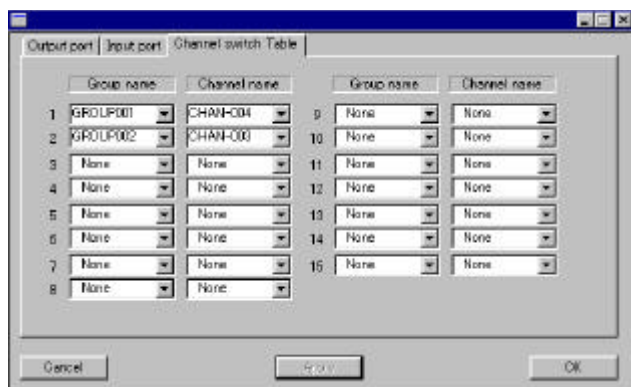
Output port | Input port | Channel switch Table

| | Group name | Channel name | | Group name | Channel name |
|---|---|---|---|---|---|
| 1 | GROUP001 | CHAN-004 | 9 | None | None |
| 2 | GROUP002 | CHAN-000 | 10 | None | None |
| 3 | None | None | 11 | None | None |
| 4 | None | None | 12 | None | None |
| 5 | None | None | 13 | None | None |
| 6 | None | None | 14 | None | None |
| 7 | None | None | 15 | None | None |
| 8 | None | None | | | |

Cancel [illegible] OK